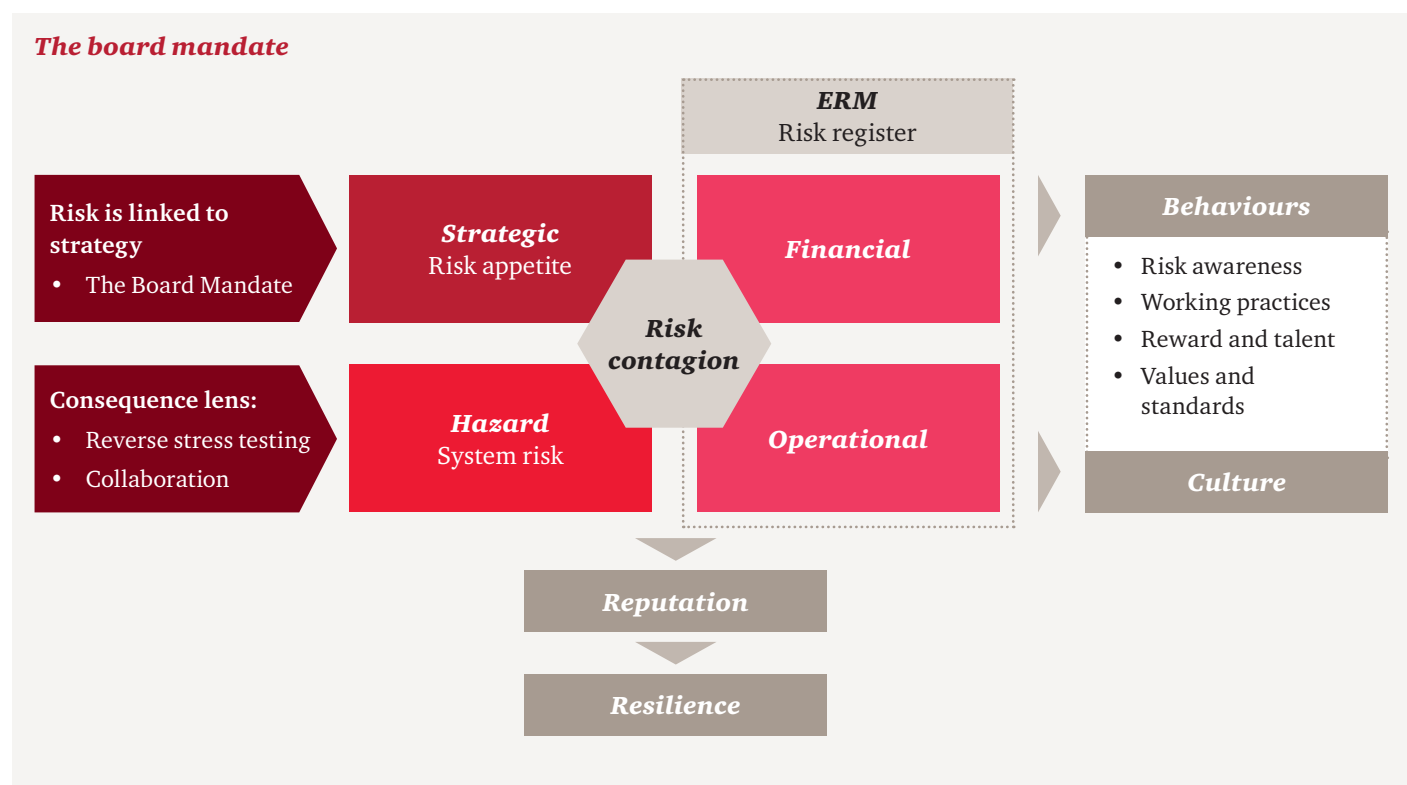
The board mandate

ERM
Risk register

Risk is linked to strategy
• The Board Mandate

Consequence lens:
• Reverse stress testing
• Collaboration

Strategic
Risk appetite

Hazard
System risk

Risk contagion

Financial

Operational

Behaviours
• Risk awareness
• Working practices
• Reward and talent
• Values and standards

Culture

Reputation

Resilience